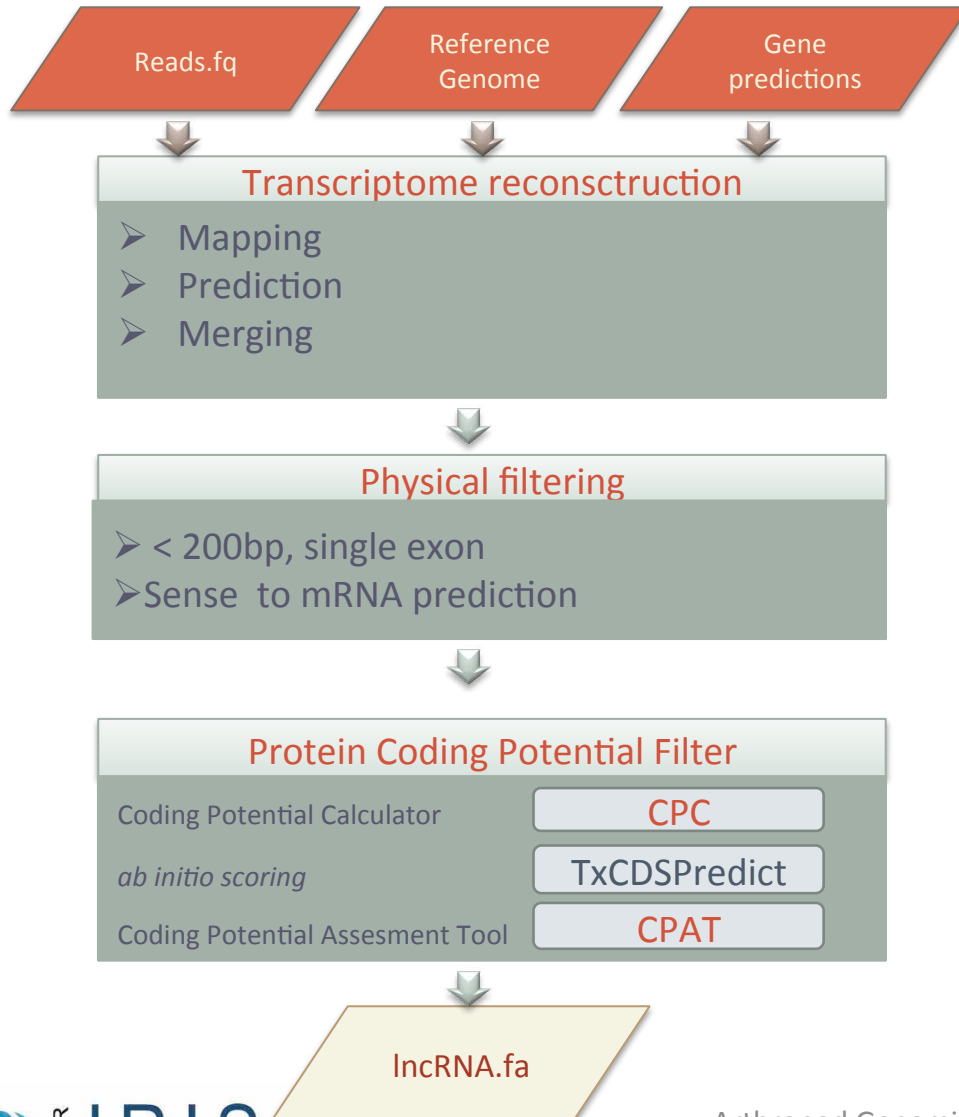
Reads.fq

Reference Genome

Gene predictions

Transcriptome reconsctruction

➢ Mapping
➢ Prediction
➢ Merging

Physical filtering

➢ < 200bp, single exon
➢Sense to mRNA prediction

Protein Coding Potential Filter

| Coding Potential Calculator | CPC |
|---|---|
| *ab initio scoring* | TxCDSPredict |
| Coding Potential Assesment Tool | CPAT |

lncRNA.fa

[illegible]

Arthropod Genomi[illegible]